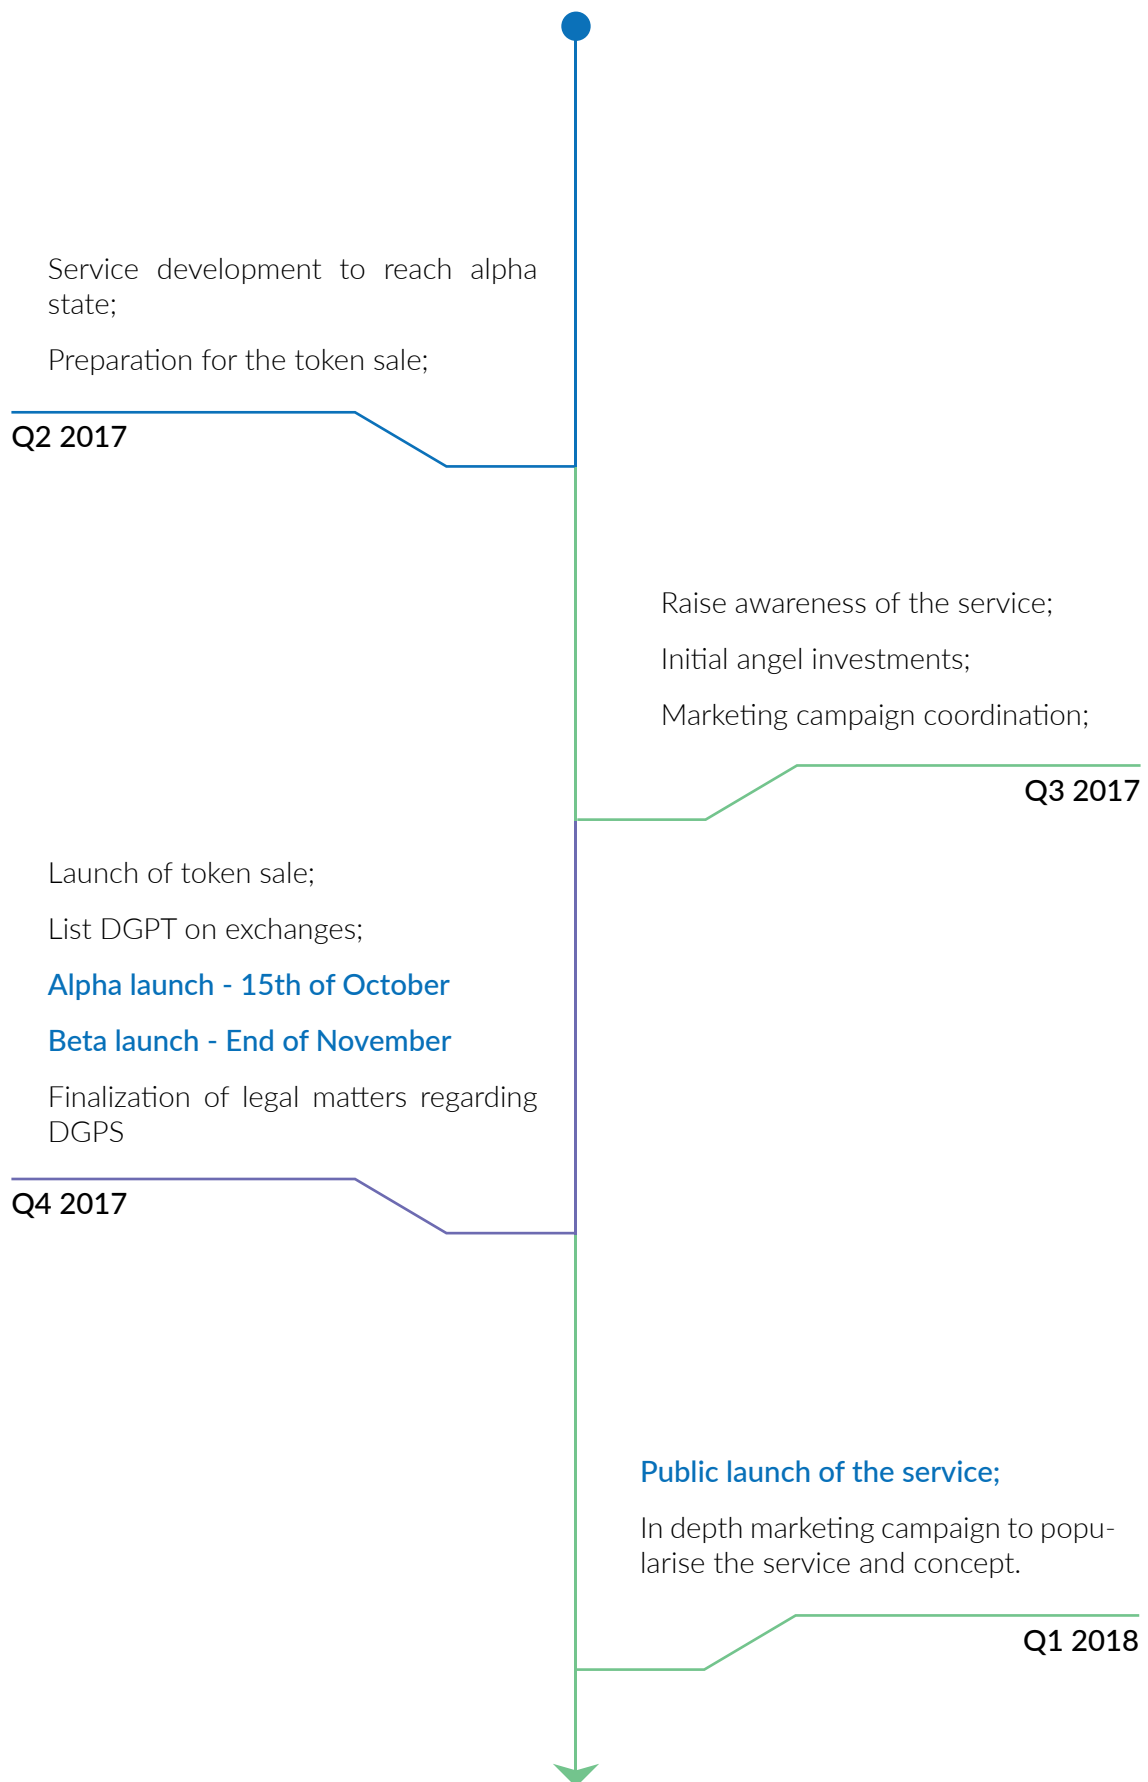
Service development to reach alpha state;

Preparation for the token sale;

Q2 2017

Raise awareness of the service;

Initial angel investments;

Marketing campaign coordination;

Q3 2017

Launch of token sale;

List DGPT on exchanges;

Alpha launch - 15th of October

Beta launch - End of November

Finalization of legal matters regarding DGPS

Q4 2017

Public launch of the service;

In depth marketing campaign to popularise the service and concept.

Q1 2018